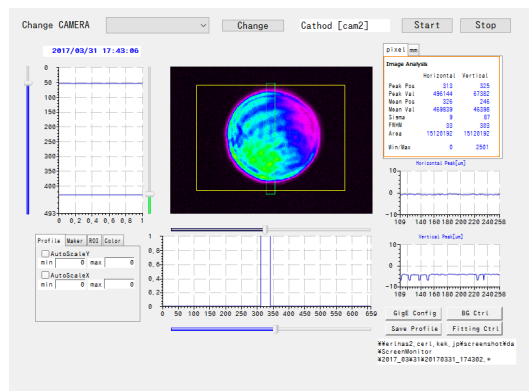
Change CAMERA

Change

Cathod [cam2]

Start

Stop

2017/03/31 17:43:06

0
50
100
150
200
250
300
350
400
493

0 0.2 0.4 0.6 0.8 1

pixel mm

Image Analysis

| | Horizontal | Vertical |
|---|---|---|
| Peak Pos | 313 | 325 |
| Peak Val | 496144 | 67382 |
| Mean Pos | 326 | 246 |
| Mean Val | 469839 | 46398 |
| Sigma | 9 | 67 |
| FWHM | 33 | 385 |
| Area | 15120192 | 15120192 |
| Min/Max | 0 | 2501 |

Horizontal Peak[um]

109 140 160 180 200 220 240 258

Vertical Peak[um]

109 140 160 180 200 220 240 258

Profile Maker ROI Color

AutoScaleY
min 0 max 0

AutoScaleX
min 0 max 0

1
0.8
0.6
0.4
0.2
0

0 50 100 150 200 250 300 350 400 450 500 550 600 650

GigE Config

BG Ctrl

Save Profile

Fitting Ctrl

¥¥erinas2.cerl.kek.jp¥screenshot¥da¥ScreenMonitor¥2017_03¥31¥20170331_174302.*